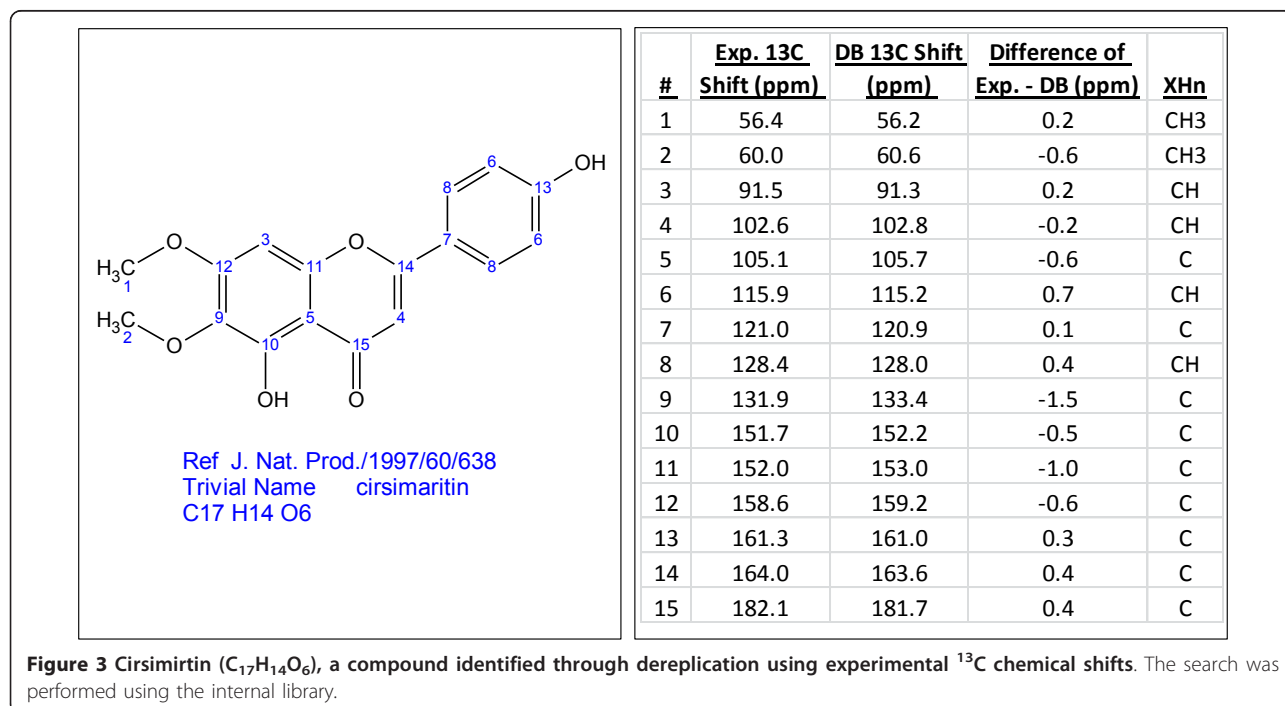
OH

6

8

13

7

6

O

3

O

8

14

11

12

$H_3C$
1

9

5

4

$H_3C$
2

O

10

15

OH

O

Ref J. Nat. Prod./1997/60/638
Trivial Name cirsimaritin
C17 H14 O6

| # | Exp. 13C Shift (ppm) | DB 13C Shift (ppm) | Difference of Exp. - DB (ppm) | XHn |
|---|---|---|---|---|
| 1 | 56.4 | 56.2 | 0.2 | CH3 |
| 2 | 60.0 | 60.6 | -0.6 | CH3 |
| 3 | 91.5 | 91.3 | 0.2 | CH |
| 4 | 102.6 | 102.8 | -0.2 | CH |
| 5 | 105.1 | 105.7 | -0.6 | C |
| 6 | 115.9 | 115.2 | 0.7 | CH |
| 7 | 121.0 | 120.9 | 0.1 | C |
| 8 | 128.4 | 128.0 | 0.4 | CH |
| 9 | 131.9 | 133.4 | -1.5 | C |
| 10 | 151.7 | 152.2 | -0.5 | C |
| 11 | 152.0 | 153.0 | -1.0 | C |
| 12 | 158.6 | 159.2 | -0.6 | C |
| 13 | 161.3 | 161.0 | 0.3 | C |
| 14 | 164.0 | 163.6 | 0.4 | C |
| 15 | 182.1 | 181.7 | 0.4 | C |

**Figure 3 Cirsimirtin ($C_{17}H_{14}O_6$), a compound identified through dereplication using experimental $^{13}C$ chemical shifts**. The search was performed using the internal library.